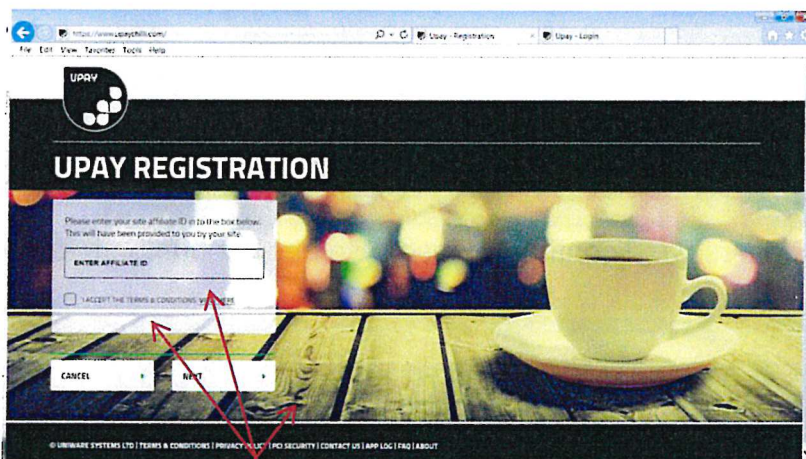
https://www.upaychills.com/
Upay - Registration
Upay - Login
File Edit View Favorites Tools Help

UPAY

UPAY REGISTRATION

Please enter your site affiliate ID in to the box below. This will have been provided to you by your site

ENTER AFFILIATE ID

I ACCEPT THE TERMS & CONDITIONS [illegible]

CANCEL
NEXT

© UNIWARE SYSTEMS LTD | TERMS & CONDITIONS | PRIVACY POLICY | PCI SECURITY | CONTACT US | APP LOG | FAQ | ABOUT